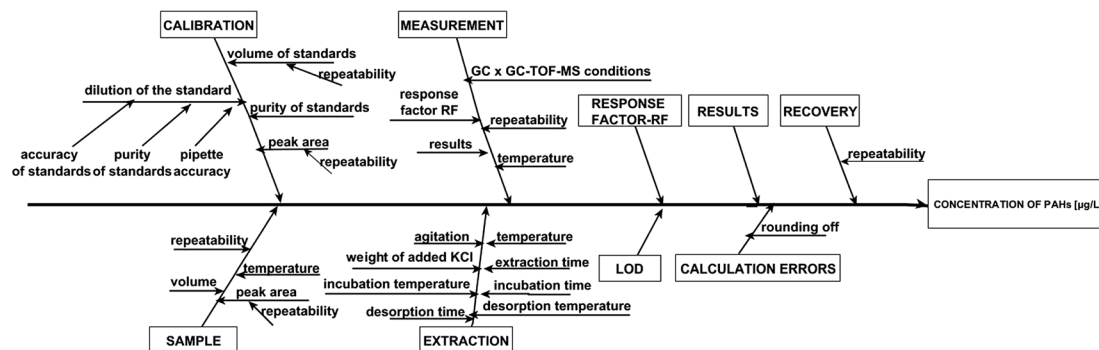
CALIBRATION

volume of standards

repeatability

dilution of the standard

purity of standards

peak area

repeatability

accuracy of standards

purity of standards

pipette accuracy

MEASUREMENT

GC x GC-TOF-MS conditions

response factor RF

repeatability

results

temperature

RESPONSE FACTOR-RF

RESULTS

RECOVERY

repeatability

CONCENTRATION OF PAHs [µg/L

repeatability

temperature

volume

peak area

repeatability

SAMPLE

agitation

temperature

weight of added KCl

extraction time

incubation temperature

incubation time

desorption temperature

desorption time

EXTRACTION

LOD

rounding off

CALCULATION ERRORS